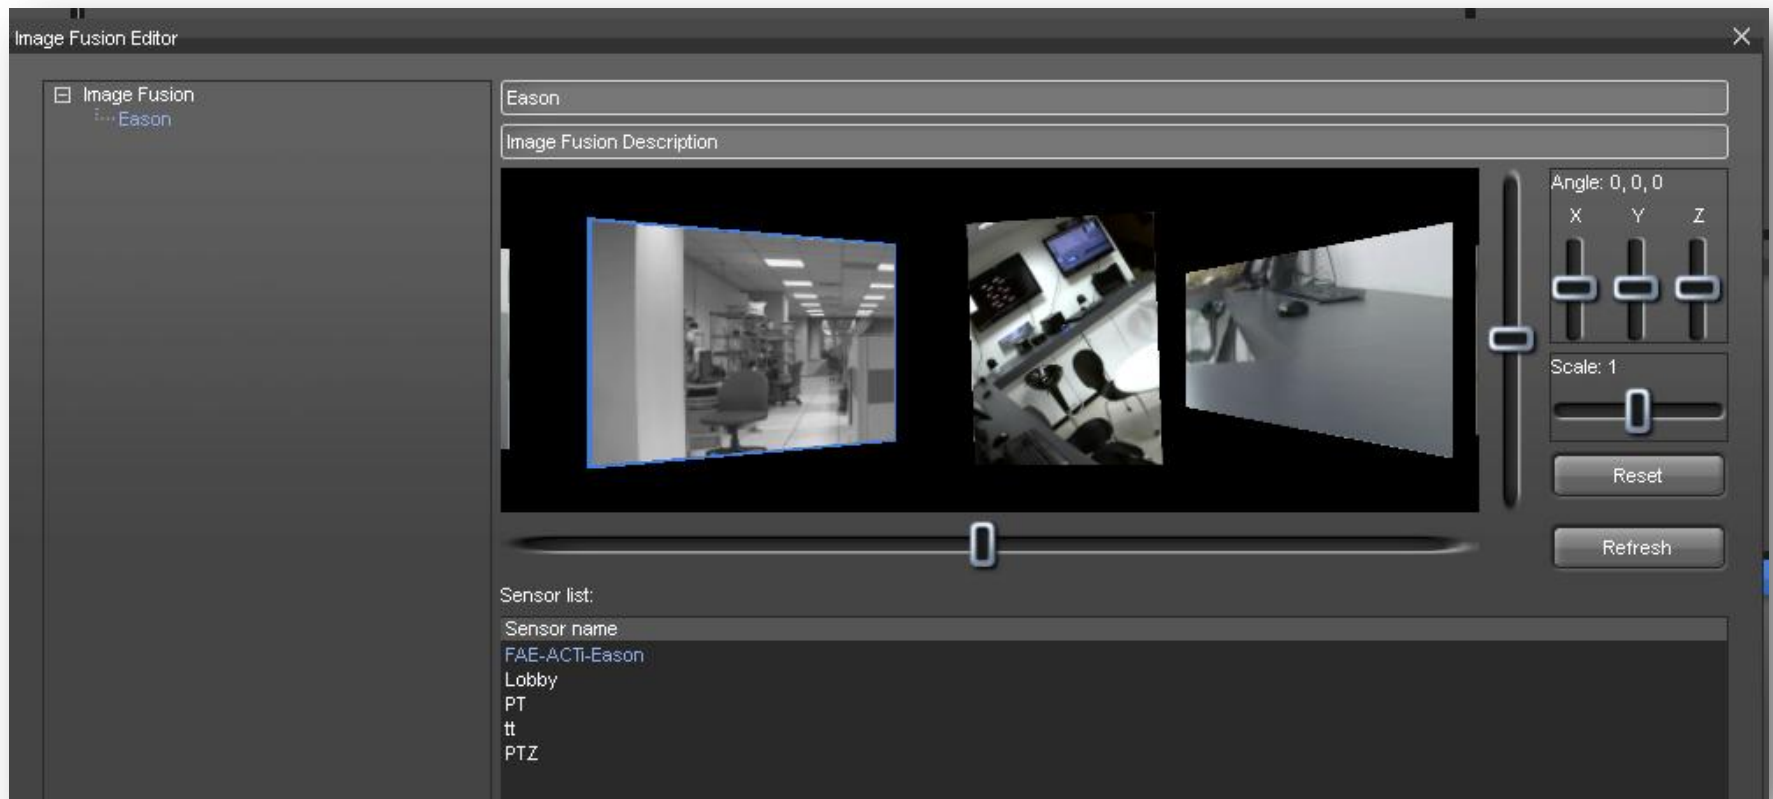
Image Fusion Editor

Image Fusion
Eason

Eason

Image Fusion Description

Angle: 0, 0, 0
X Y Z

Scale: 1

Reset

Refresh

Sensor list:

| Sensor name |
|---|
| FAE-ACTi-Eason |
| Lobby |
| PT |
| tt |
| PTZ |